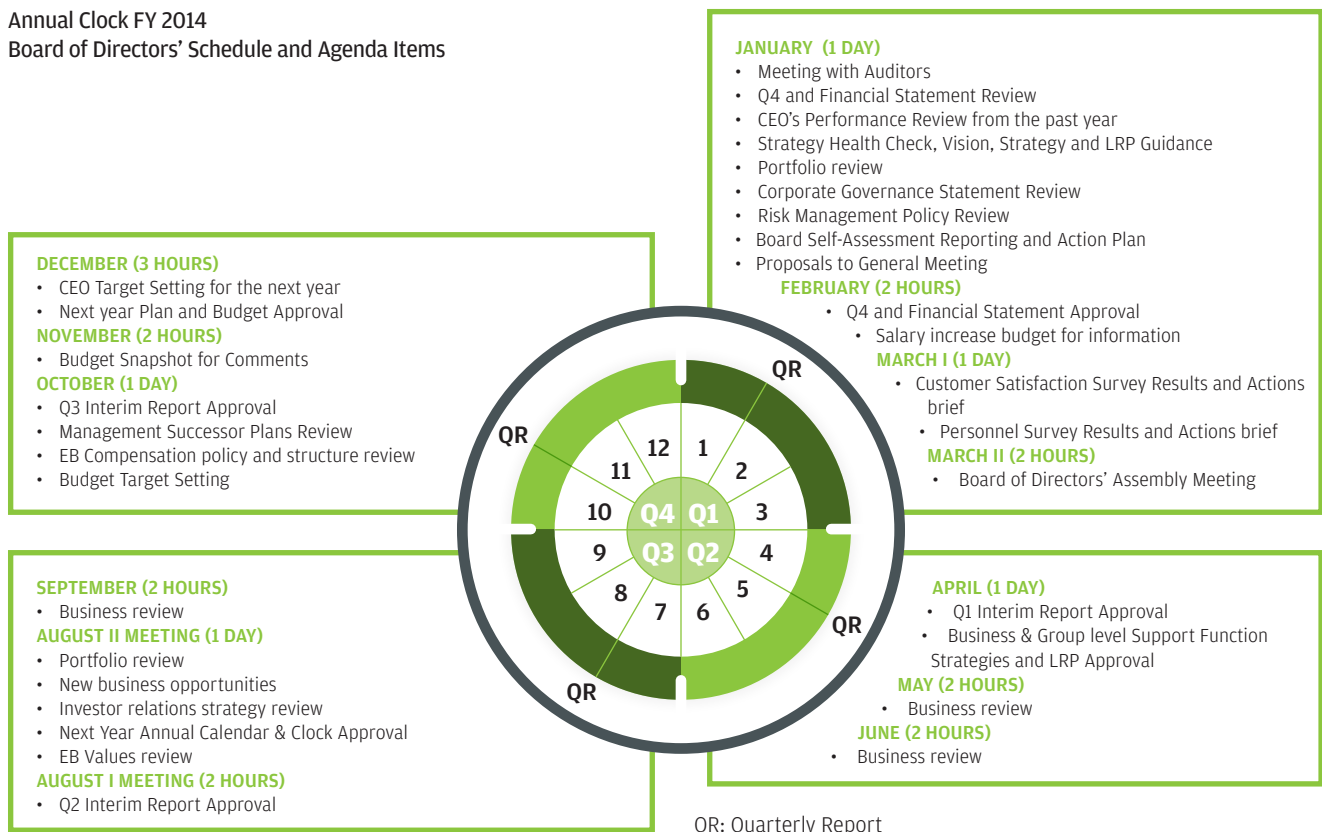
Annual Clock FY 2014
Board of Directors' Schedule and Agenda Items

JANUARY (1 DAY)
• Meeting with Auditors
• Q4 and Financial Statement Review
• CEO's Performance Review from the past year
• Strategy Health Check, Vision, Strategy and LRP Guidance
• Portfolio review
• Corporate Governance Statement Review
• Risk Management Policy Review
• Board Self-Assessment Reporting and Action Plan
• Proposals to General Meeting
FEBRUARY (2 HOURS)
• Q4 and Financial Statement Approval
• Salary increase budget for information
MARCH I (1 DAY)
• Customer Satisfaction Survey Results and Actions brief
• Personnel Survey Results and Actions brief
MARCH II (2 HOURS)
• Board of Directors' Assembly Meeting

DECEMBER (3 HOURS)
• CEO Target Setting for the next year
• Next year Plan and Budget Approval
NOVEMBER (2 HOURS)
• Budget Snapshot for Comments
OCTOBER (1 DAY)
• Q3 Interim Report Approval
• Management Successor Plans Review
• EB Compensation policy and structure review
• Budget Target Setting

QR
QR
12 1 11 2 10 Q4 Q1 3 9 Q3 Q2 4 8 5 7 6
QR
QR

SEPTEMBER (2 HOURS)
• Business review
AUGUST II MEETING (1 DAY)
• Portfolio review
• New business opportunities
• Investor relations strategy review
• Next Year Annual Calendar & Clock Approval
• EB Values review
AUGUST I MEETING (2 HOURS)
• Q2 Interim Report Approval

APRIL (1 DAY)
• Q1 Interim Report Approval
• Business & Group level Support Function Strategies and LRP Approval
MAY (2 HOURS)
• Business review
JUNE (2 HOURS)
• Business review

QR: Quarterly Report